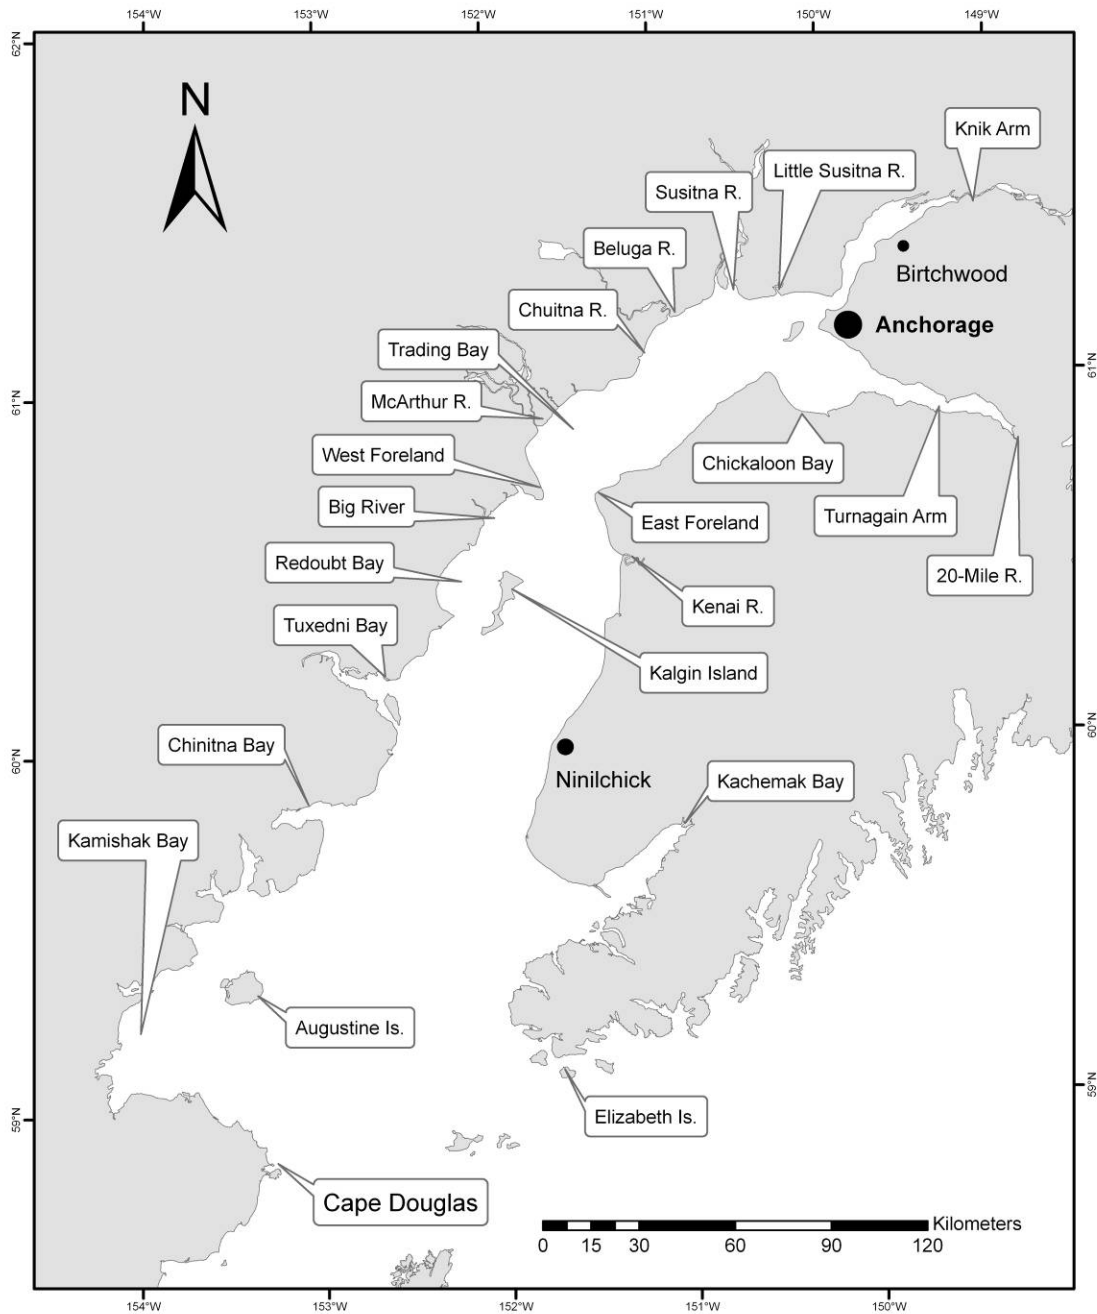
154°W 153°W 152°W 151°W 150°W 149°W

62°N

N

Knik Arm

Little Susitna R.

Susitna R.

Beluga R.

Birtchwood

Chuitna R.

Anchorage

Trading Bay

61°N

61°N

McArthur R.

West Foreland

Chickaloon Bay

Big River

East Foreland

Turnagain Arm

Redoubt Bay

Kenai R.

20-Mile R.

Tuxedni Bay

Kalgin Island

60°N

Chinitna Bay

60°N

Ninilchick

Kachemak Bay

Kamishak Bay

Augustine Is.

59°N

59°N

Elizabeth Is.

Cape Douglas

Kilometers

0 15 30 60 90 120

154°W 153°W 152°W 151°W 150°W